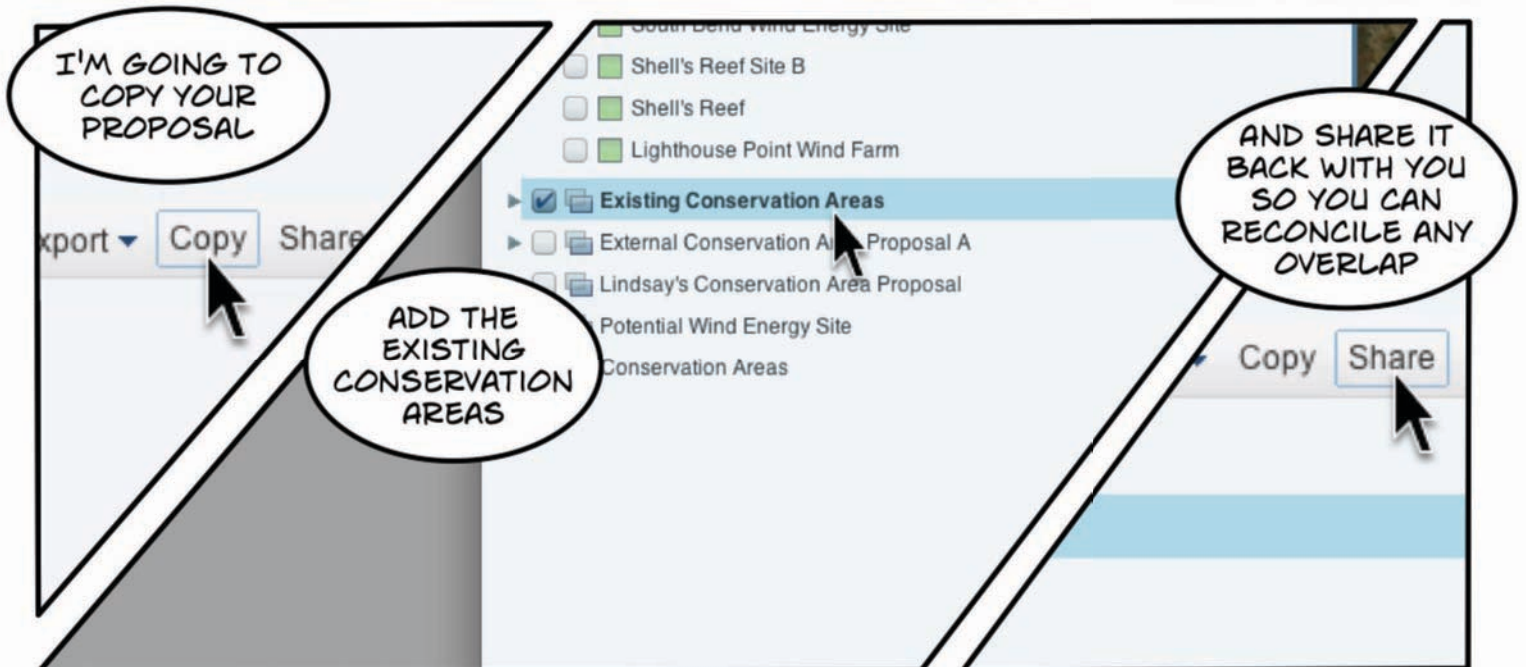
I'M GOING TO COPY YOUR PROPOSAL

xport ▾ Copy Share

South Bend Wind Energy Site
Shell's Reef Site B
Shell's Reef
Lighthouse Point Wind Farm
Existing Conservation Areas
External Conservation A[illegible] Proposal A
Lindsay's Conservation Area Proposal
Potential Wind Energy Site
Conservation Areas

ADD THE EXISTING CONSERVATION AREAS

AND SHARE IT BACK WITH YOU SO YOU CAN RECONCILE ANY OVERLAP

Copy Share